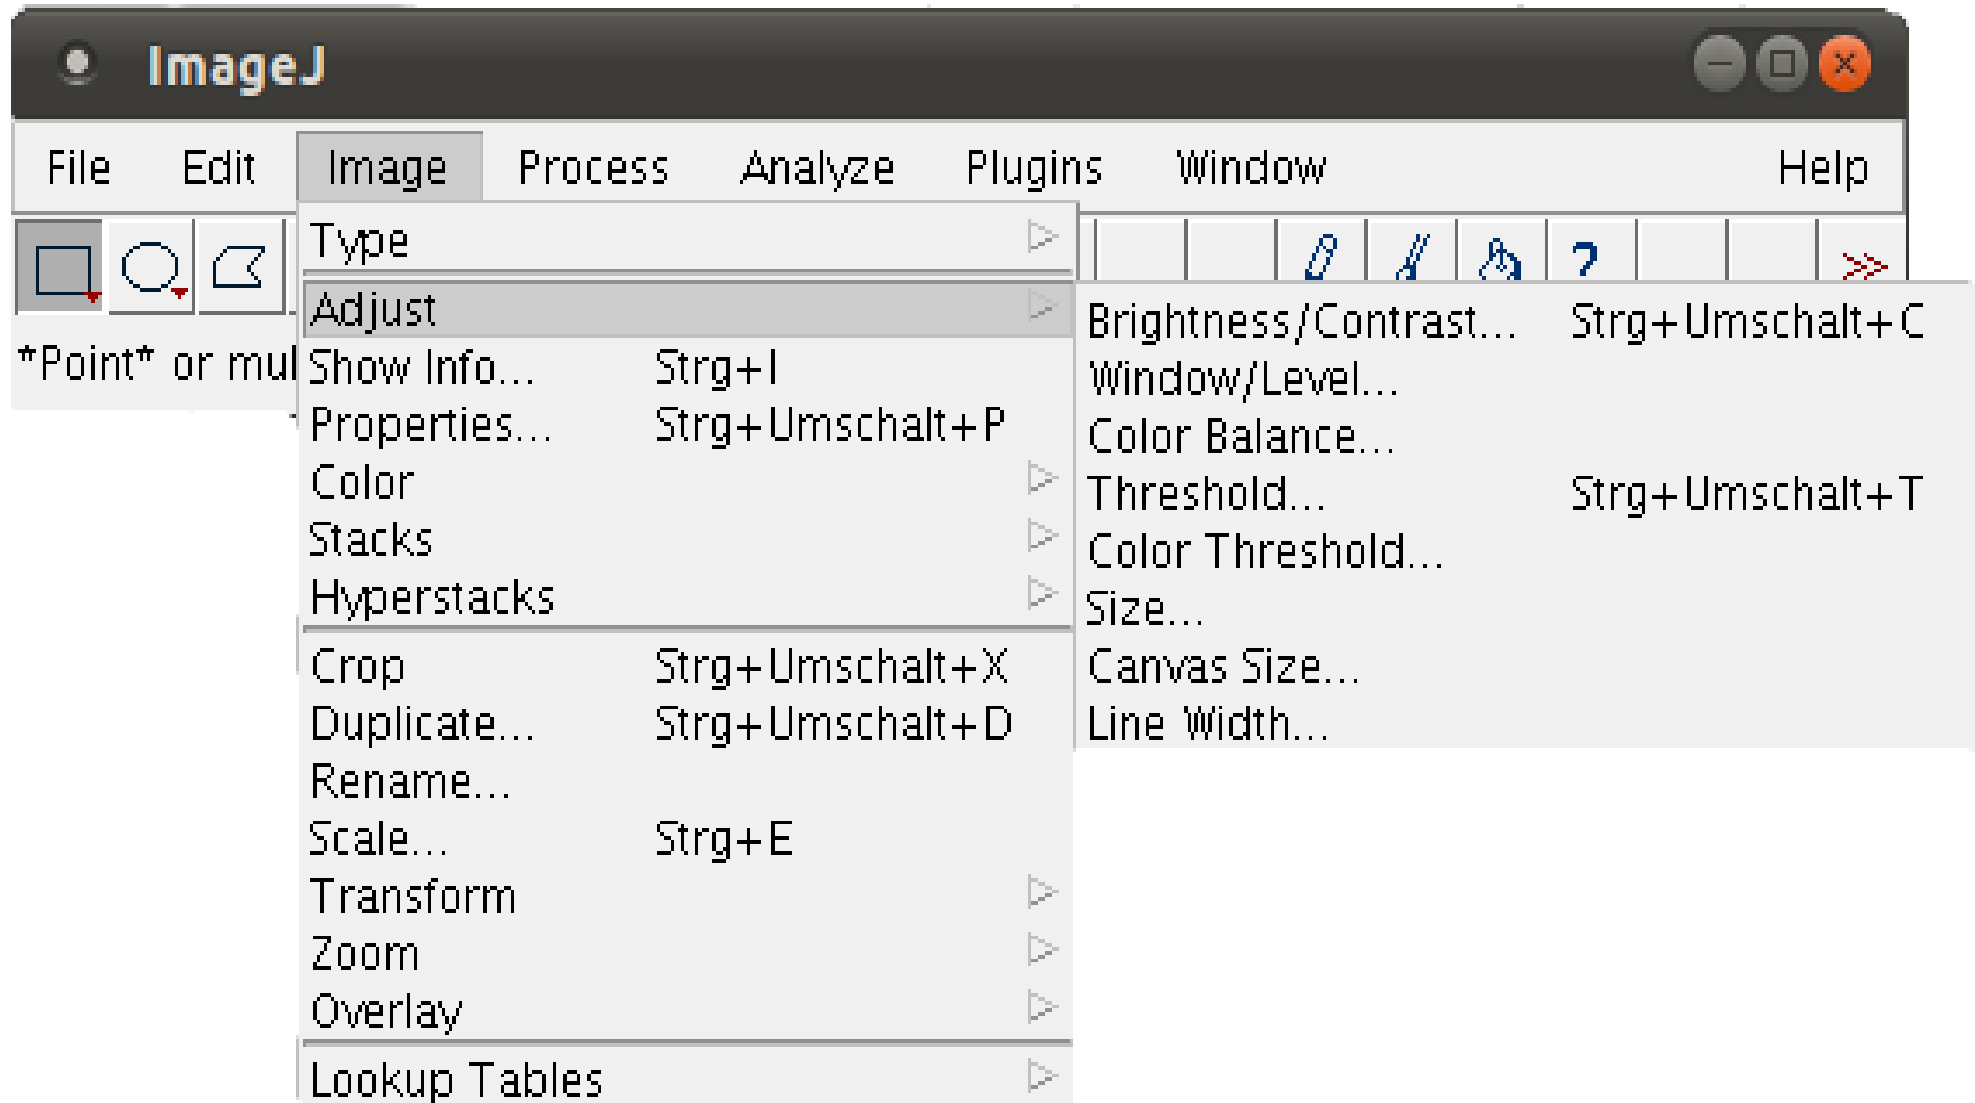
ImageJ

File Edit Image Process Analyze Plugins Window Help

*Point* or mul

Type
Adjust
Show Info... Strg+I
Properties... Strg+Umschalt+P
Color
Stacks
Hyperstacks
Crop Strg+Umschalt+X
Duplicate... Strg+Umschalt+D
Rename...
Scale... Strg+E
Transform
Zoom
Overlay
Lookup Tables

Brightness/Contrast... Strg+Umschalt+C
Window/Level...
Color Balance...
Threshold... Strg+Umschalt+T
Color Threshold...
Size...
Canvas Size...
Line Width...